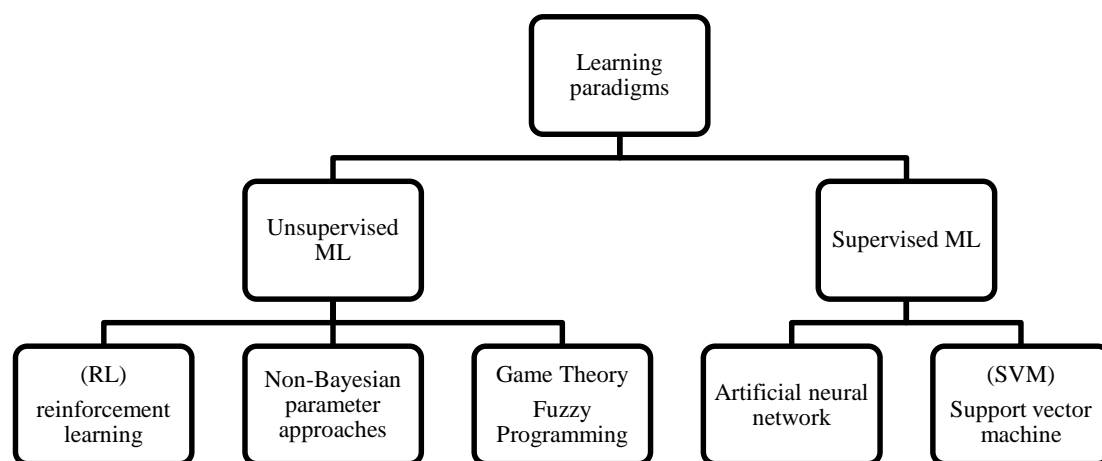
Learning paradigms

Unsupervised ML

Supervised ML

(RL) reinforcement learning

Non-Bayesian parameter approaches

Game Theory Fuzzy Programming

Artificial neural network

(SVM) Support vector machine